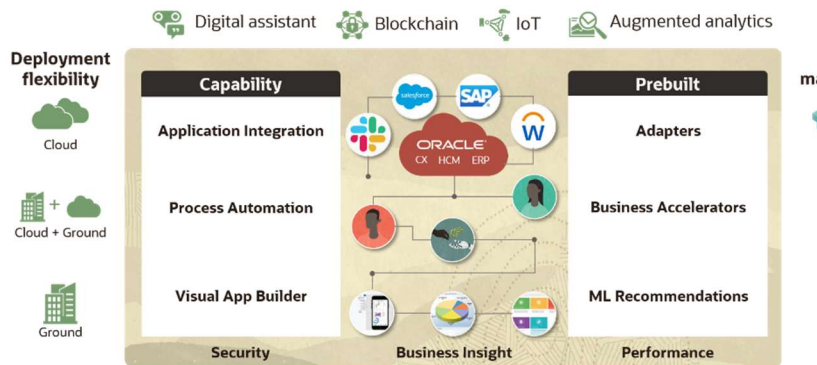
Digital assistant Blockchain IoT Augmented analytics

Deployment flexibility

Cloud

Cloud + Ground

Ground

Capability

Application Integration

Process Automation

Visual App Builder

salesforce

SAP

ORACLE
CX HCM ERP

W

Prebuilt

Adapters

Business Accelerators

ML Recommendations

Security

Business Insight

Performance

ma